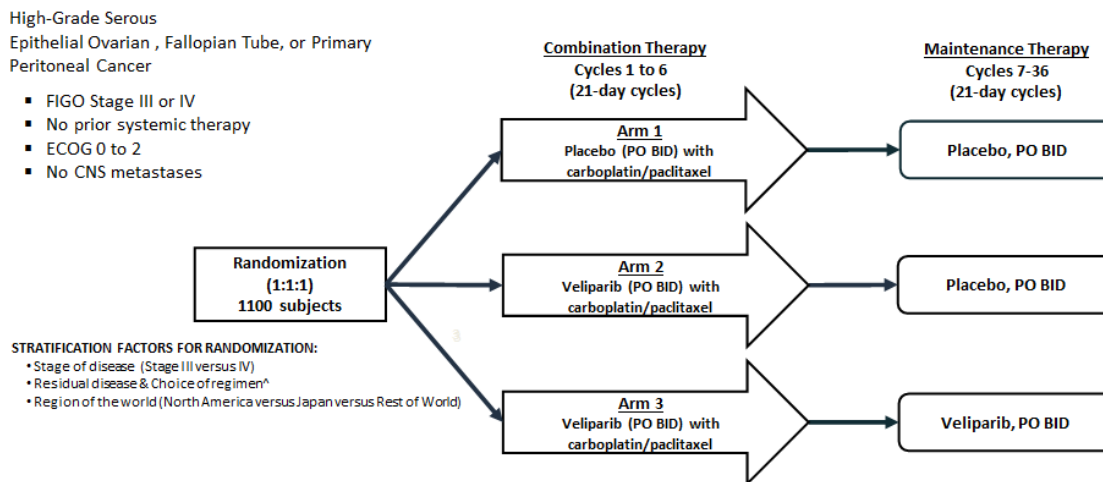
High-Grade Serous
Epithelial Ovarian , Fallopian Tube, or Primary Peritoneal Cancer

- FIGO Stage III or IV
- No prior systemic therapy
- ECOG 0 to 2
- No CNS metastases

Combination Therapy
Cycles 1 to 6
(21-day cycles)

Maintenance Therapy
Cycles 7-36
(21-day cycles)

Arm 1
Placebo (PO BID) with carboplatin/paclitaxel

Placebo, PO BID

Randomization
(1:1:1)
1100 subjects

Arm 2
Veliparib (PO BID) with carboplatin/paclitaxel

Placebo, PO BID

STRATIFICATION FACTORS FOR RANDOMIZATION:
• Stage of disease (Stage III versus IV)
• Residual disease & Choice of regimen^
• Region of the world (North America versus Japan versus Rest of World)

Arm 3
Veliparib (PO BID) with carboplatin/paclitaxel

Veliparib, PO BID